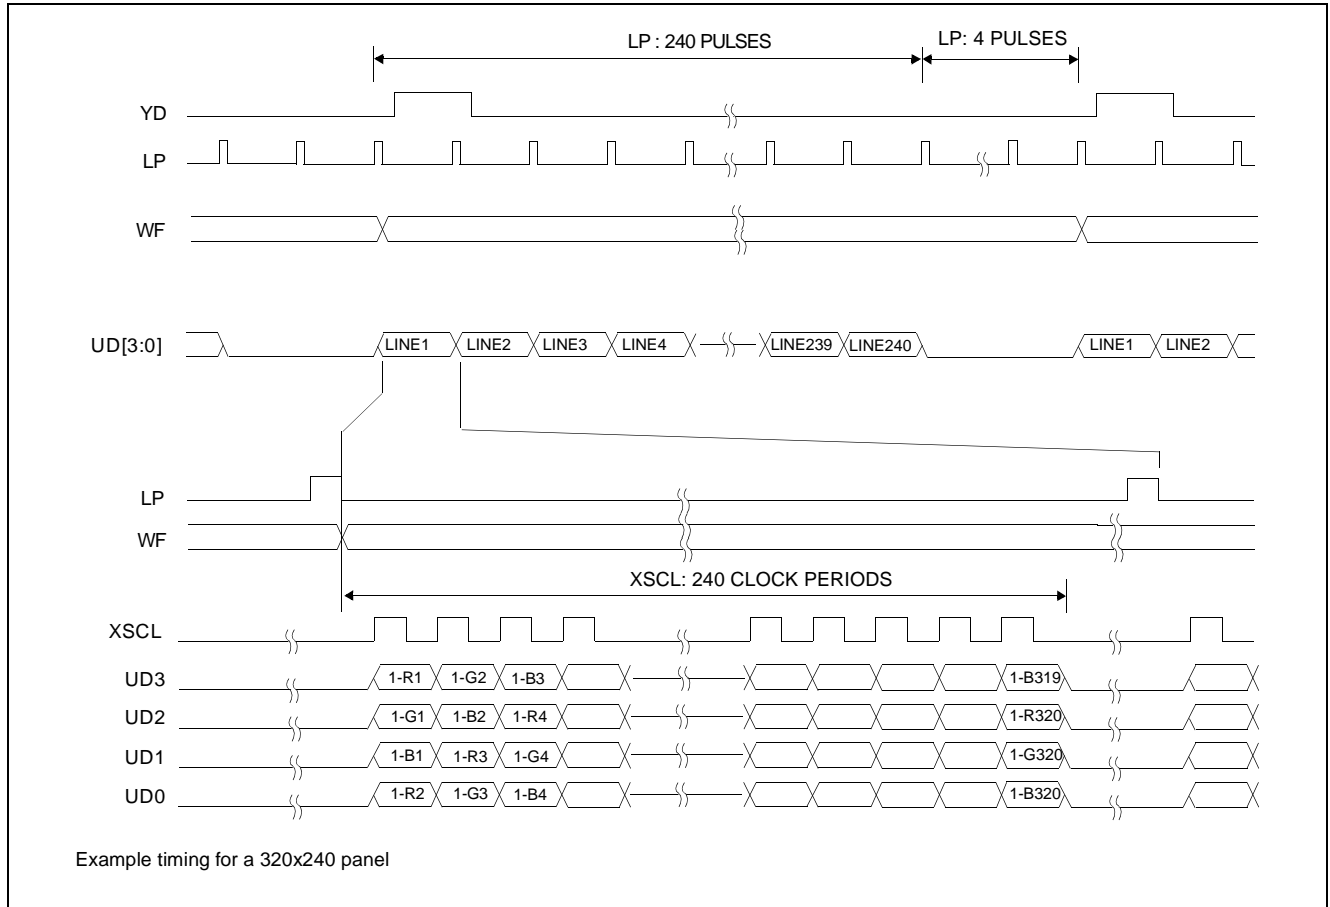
LP : 240 PULSES
LP: 4 PULSES
YD
LP
WF
UD[3:0]
LINE1
LINE2
LINE3
LINE4
LINE239
LINE240
LINE1
LINE2
LP
WF
XSCL: 240 CLOCK PERIODS
XSCL
UD3
1-R1
1-G2
1-B3
1-B319
UD2
1-G1
1-B2
1-R4
1-R320
UD1
1-B1
1-R3
1-G4
1-G320
UD0
1-R2
1-G3
1-B4
1-B320
Example timing for a 320x240 panel